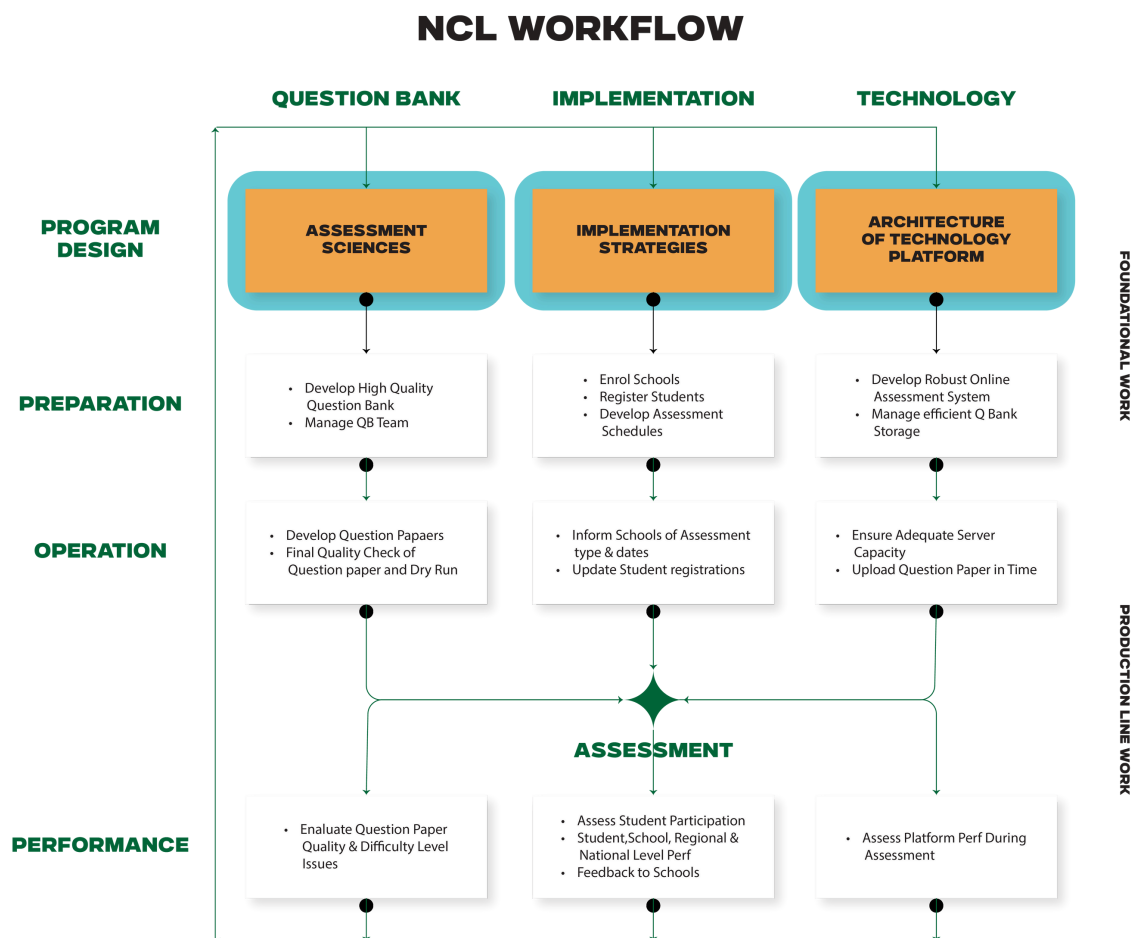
NCL WORKFLOW

QUESTION BANK

IMPLEMENTATION

TECHNOLOGY

PROGRAM DESIGN

ASSESSMENT SCIENCES

IMPLEMENTATION STRATEGIES

ARCHITECTURE OF TECHNOLOGY PLATFORM

FOUNDATIONAL WORK

PREPARATION

- Develop High Quality Question Bank
- Manage QB Team

- Enrol Schools
- Register Students
- Develop Assessment Schedules

- Develop Robust Online Assessment System
- Manage efficient Q Bank Storage

OPERATION

- Develop Question Papaers
- Final Quality Check of Question paper and Dry Run

- Inform Schools of Assessment type & dates
- Update Student registrations

- Ensure Adequate Server Capacity
- Upload Question Paper in Time

PRODUCTION LINE WORK

ASSESSMENT

PERFORMANCE

- Enaluate Question Paper Quality & Difficulty Level Issues

- Assess Student Participation
- Student,School, Regional & National Level Perf
- Feedback to Schools

- Assess Platform Perf During Assessment